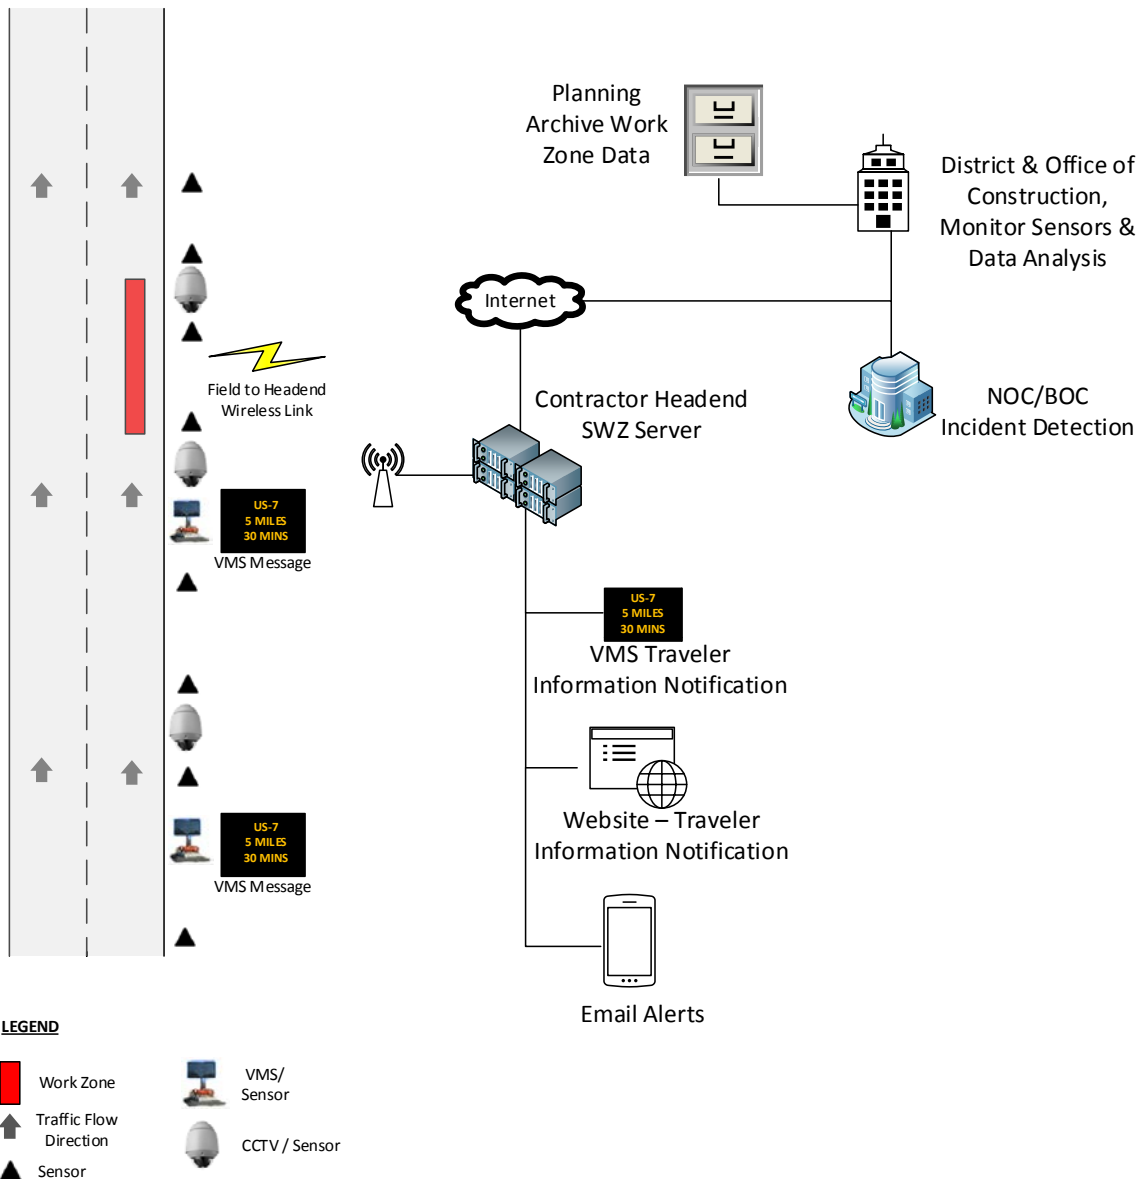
Planning Archive Work Zone Data

District & Office of Construction, Monitor Sensors & Data Analysis

Internet

Field to Headend Wireless Link

Contractor Headend SWZ Server

NOC/BOC Incident Detection

US-7
5 MILES
30 MINS
VMS Message

US-7
5 MILES
30 MINS
VMS Traveler Information Notification

Website – Traveler Information Notification

US-7
5 MILES
30 MINS
VMS Message

Email Alerts

LEGEND

Work Zone

Traffic Flow Direction

Sensor

VMS/ Sensor

CCTV / Sensor